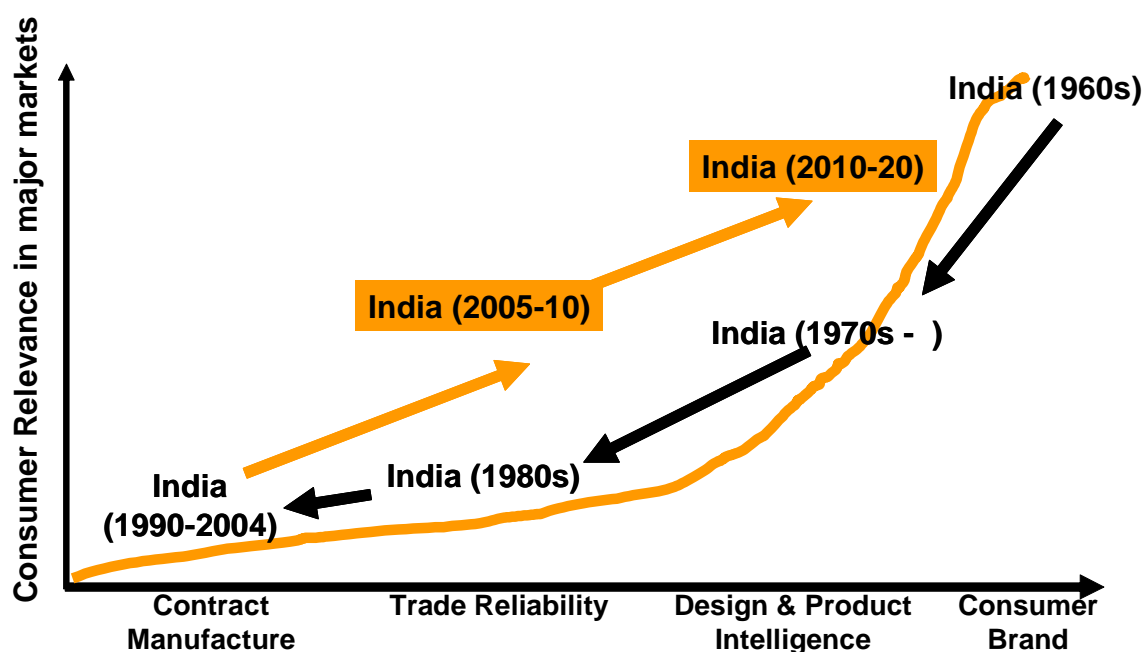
Consumer Relevance in major markets

India (1960s)

India (2010-20)

India (2005-10)

India (1970s - )

India (1980s)

India (1990-2004)

Contract Manufacture

Trade Reliability

Design & Product Intelligence

Consumer Brand